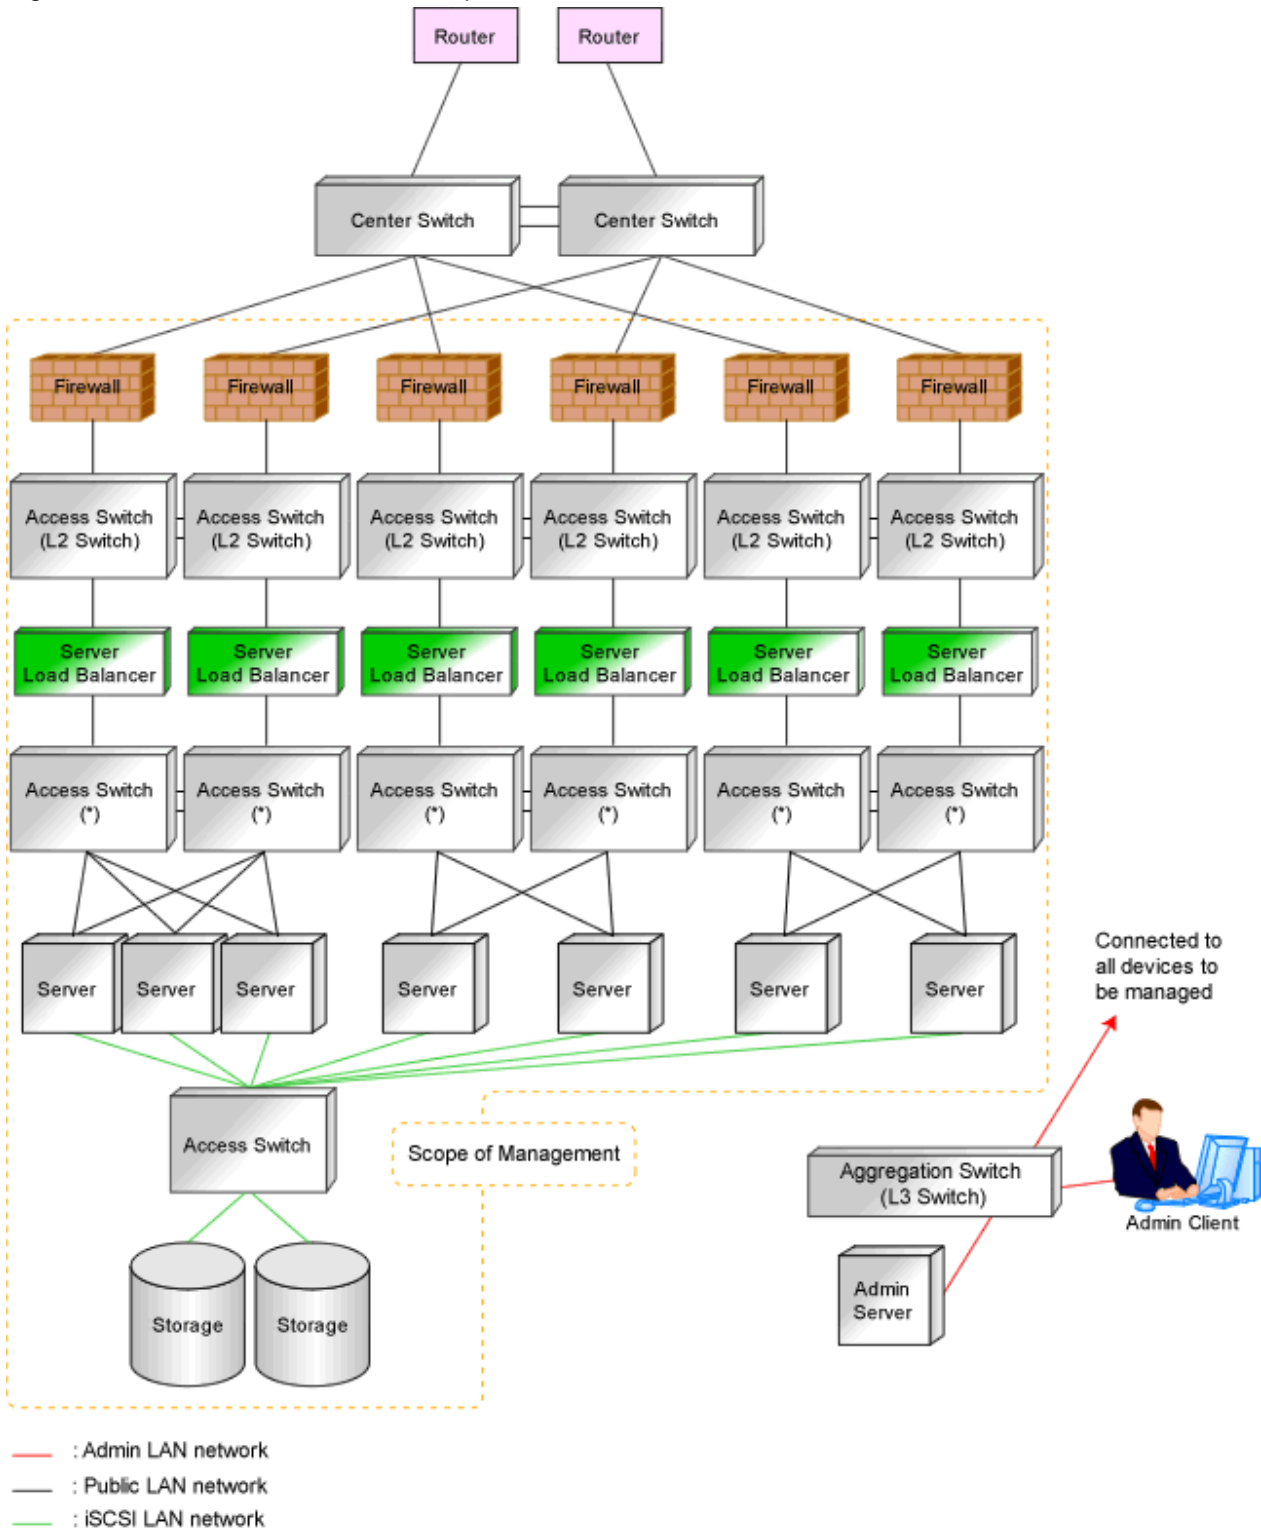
Router
Router

Center Switch
Center Switch

Firewall
Firewall
Firewall
Firewall
Firewall
Firewall

Access Switch (L2 Switch)
Access Switch (L2 Switch)
Access Switch (L2 Switch)
Access Switch (L2 Switch)
Access Switch (L2 Switch)
Access Switch (L2 Switch)

Server Load Balancer
Server Load Balancer
Server Load Balancer
Server Load Balancer
Server Load Balancer
Server Load Balancer

Access Switch (*)
Access Switch (*)
Access Switch (*)
Access Switch (*)
Access Switch (*)
Access Switch (*)

Server
Server
Server
Server
Server
Server
Server

Connected to all devices to be managed

Access Switch

Scope of Management

Aggregation Switch (L3 Switch)

Admin Client

Admin Server

Storage
Storage

: Admin LAN network
: Public LAN network
: iSCSI LAN network